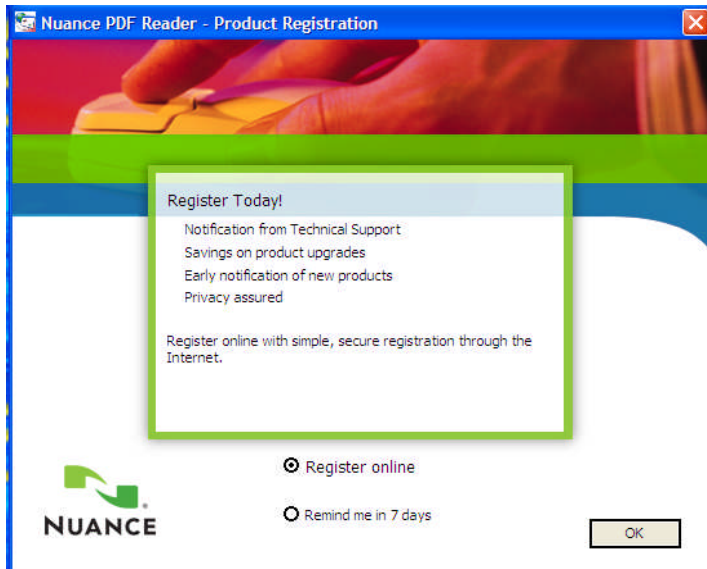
Nuance PDF Reader - Product Registration

Register Today!

Notification from Technical Support
Savings on product upgrades
Early notification of new products
Privacy assured

Register online with simple, secure registration through the Internet.

NUANCE

Register online

Remind me in 7 days

OK